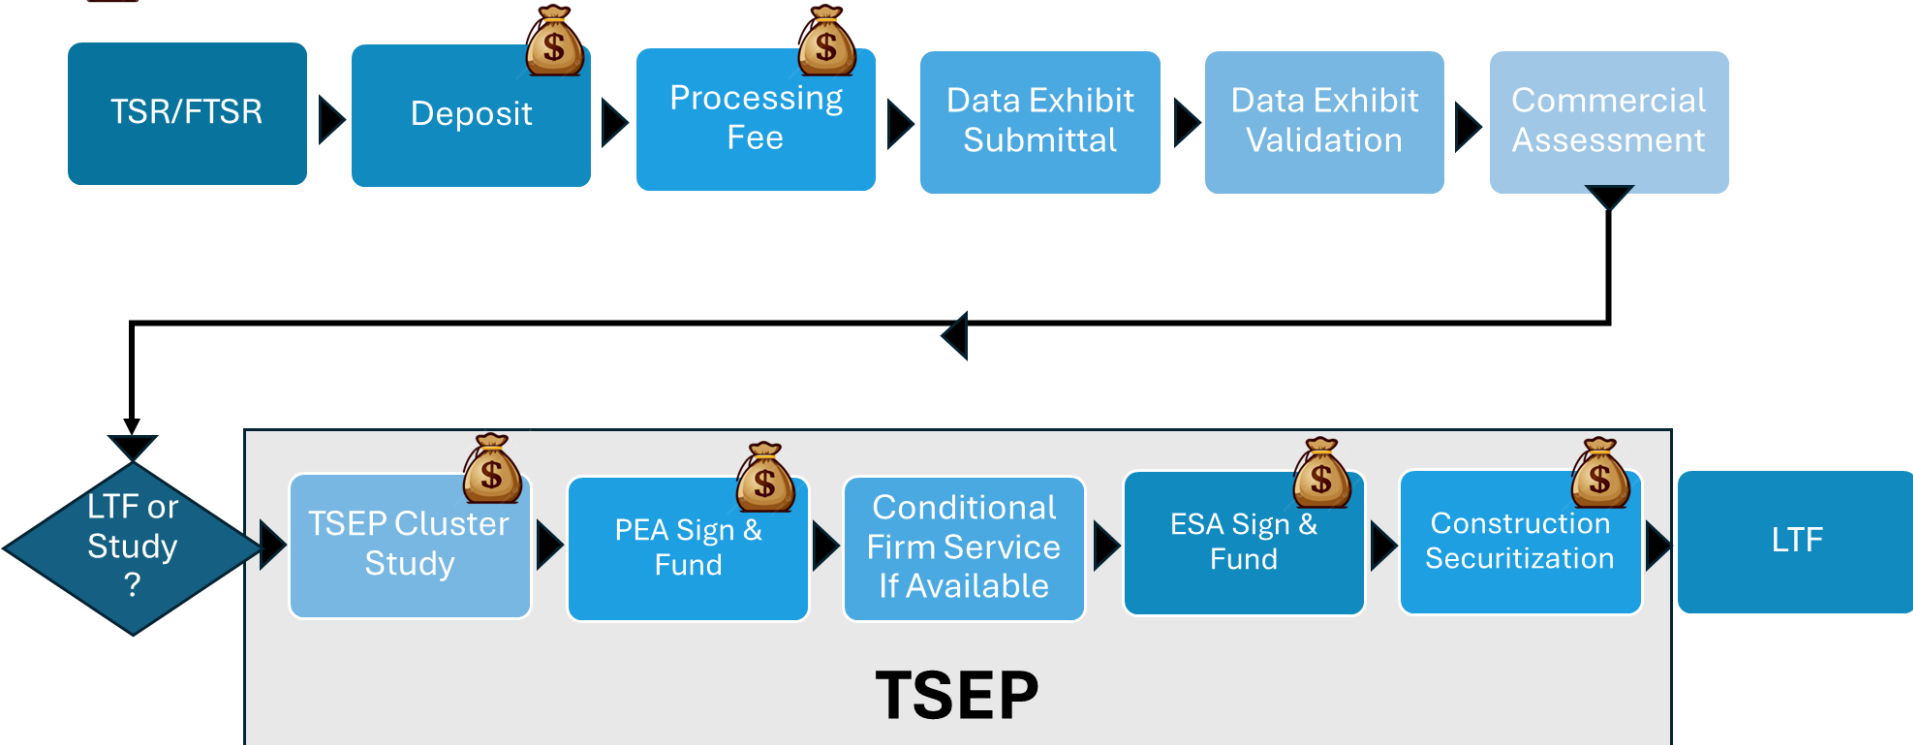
TSR/FTSR

Deposit

$

Processing Fee

$

Data Exhibit Submittal

Data Exhibit Validation

Commercial Assessment

LTF or Study ?

TSEP Cluster Study

$

PEA Sign & Fund

$

Conditional Firm Service If Available

ESA Sign & Fund

$

Construction Securitization

$

LTF

TSEP